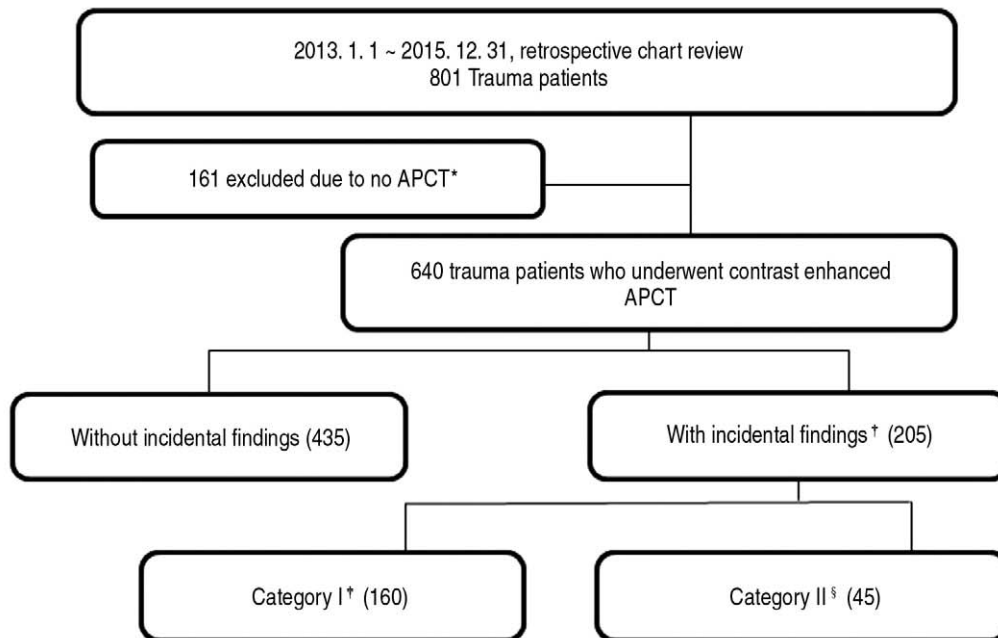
2013. 1. 1 ~ 2015. 12. 31, retrospective chart review
801 Trauma patients

161 excluded due to no APCT*

640 trauma patients who underwent contrast enhanced APCT

Without incidental findings (435)

With incidental findings † (205)

Category I † (160)

Category II § (45)